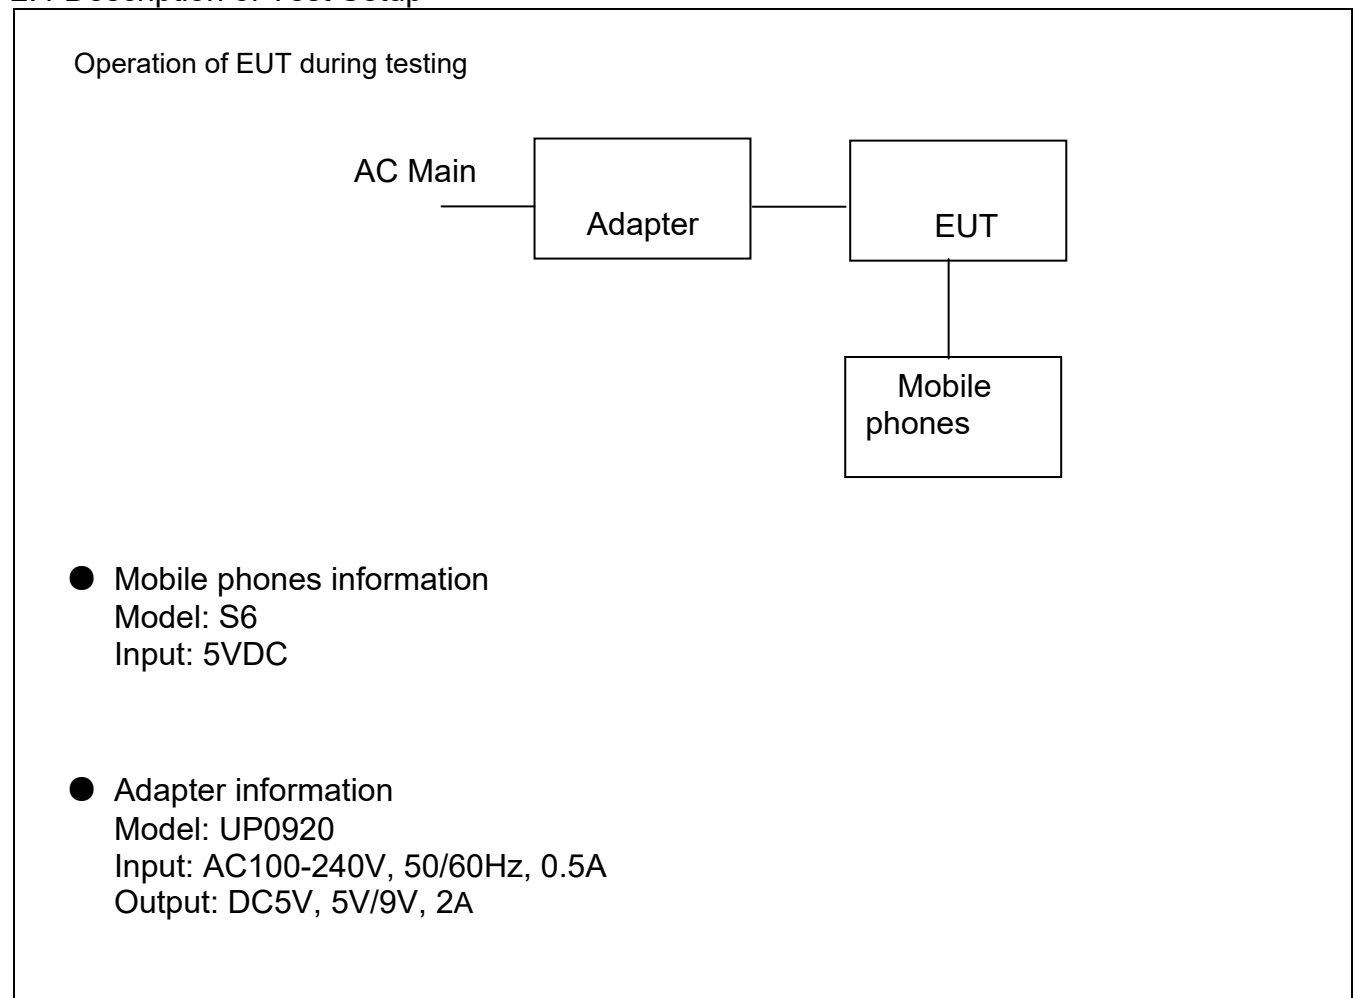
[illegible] Description of Test Setup

Operation of EUT during testing

AC Main

Adapter

EUT

Mobile phones

● Mobile phones information
Model: S6
Input: 5VDC

● Adapter information
Model: UP0920
Input: AC100-240V, 50/60Hz, 0.5A
Output: DC5V, 5V/9V, 2A